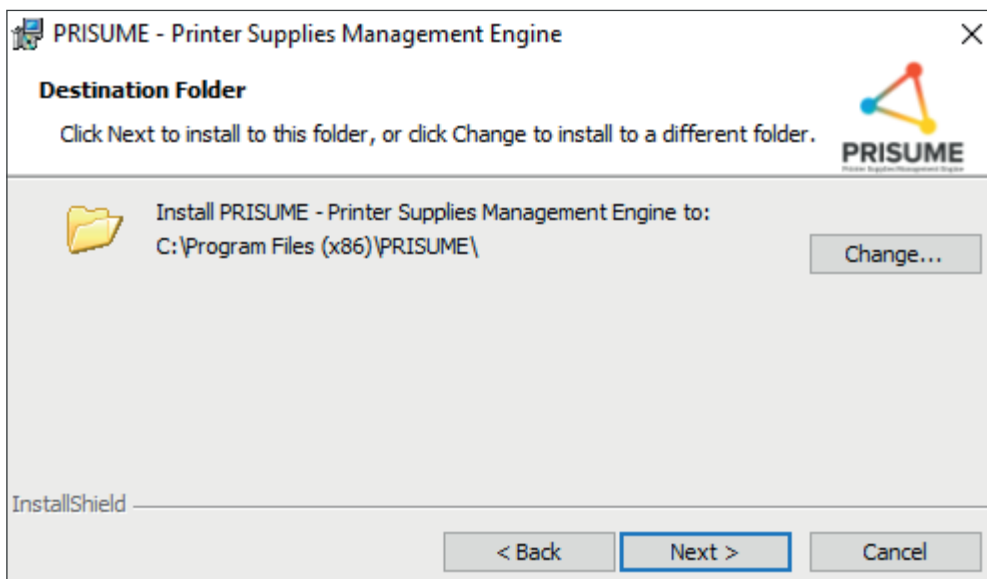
PRISUME - Printer Supplies Management Engine

×

Destination Folder

Click Next to install to this folder, or click Change to install to a different folder.

PRISUME
Printer Supplies Management Engine

Install PRISUME - Printer Supplies Management Engine to:
C:\Program Files (x86)\PRISUME\

Change...

InstallShield

< Back

Next >

Cancel